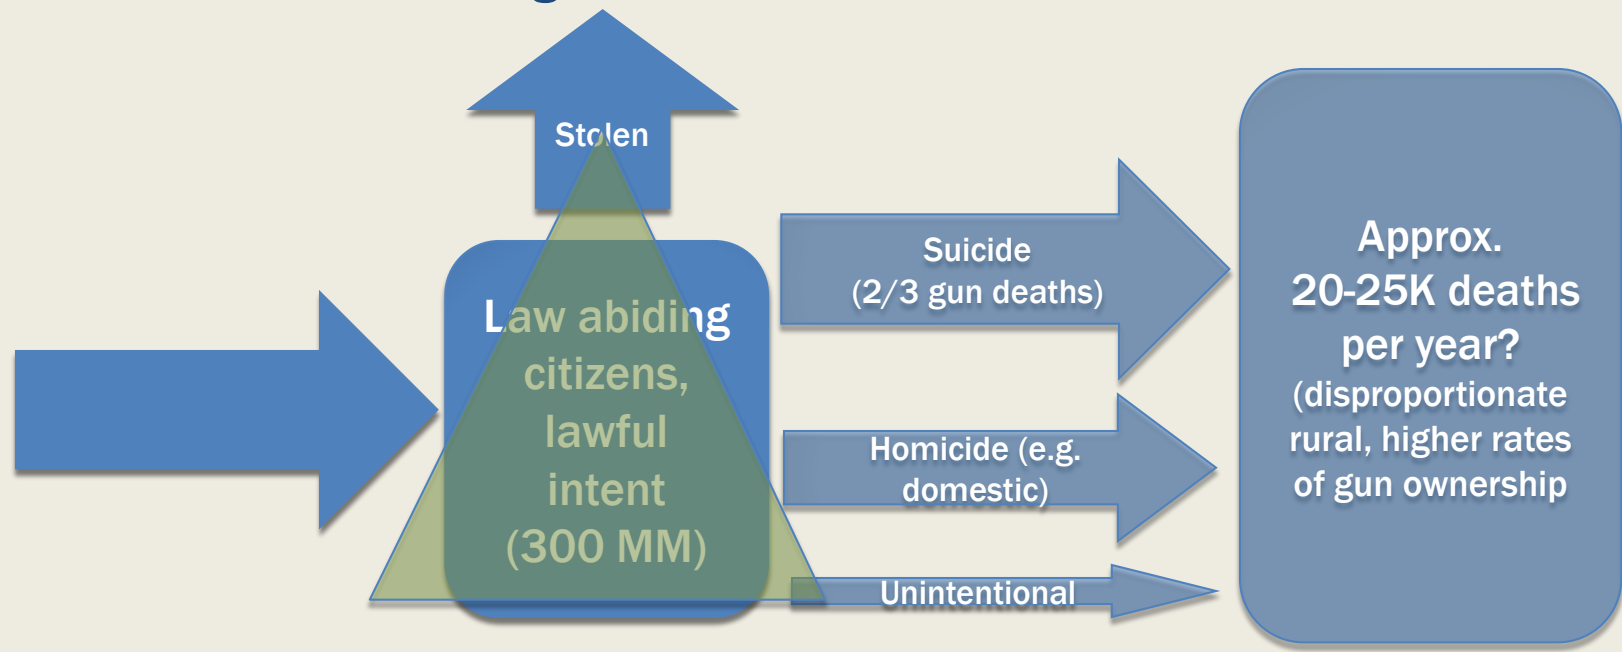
Stolen

Law abiding citizens, lawful intent (300 MM)

Suicide (2/3 gun deaths)

Homicide (e.g. domestic)

Unintentional

Approx. 20-25K deaths per year? (disproportionate rural, higher rates of gun ownership